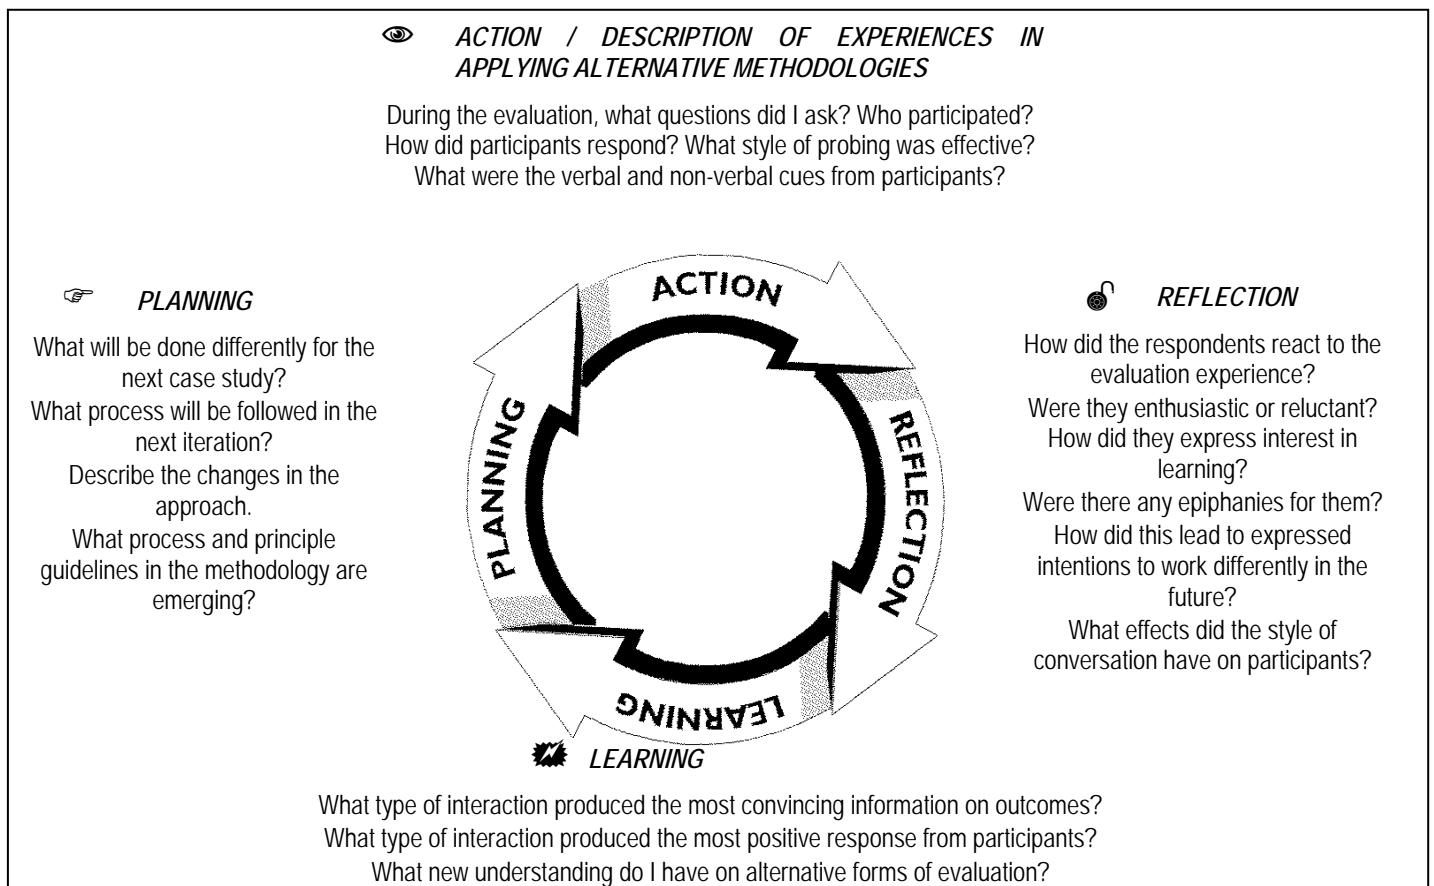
ACTION / DESCRIPTION OF EXPERIENCES IN APPLYING ALTERNATIVE METHODOLOGIES

During the evaluation, what questions did I ask? Who participated? How did participants respond? What style of probing was effective? What were the verbal and non-verbal cues from participants?

PLANNING

What will be done differently for the next case study? What process will be followed in the next iteration? Describe the changes in the approach. What process and principle guidelines in the methodology are emerging?

ACTION

REFLECTION

LEARNING

PLANNING

REFLECTION

How did the respondents react to the evaluation experience? Were they enthusiastic or reluctant? How did they express interest in learning? Were there any epiphanies for them? How did this lead to expressed intentions to work differently in the future? What effects did the style of conversation have on participants?

LEARNING

What type of interaction produced the most convincing information on outcomes? What type of interaction produced the most positive response from participants? What new understanding do I have on alternative forms of evaluation?